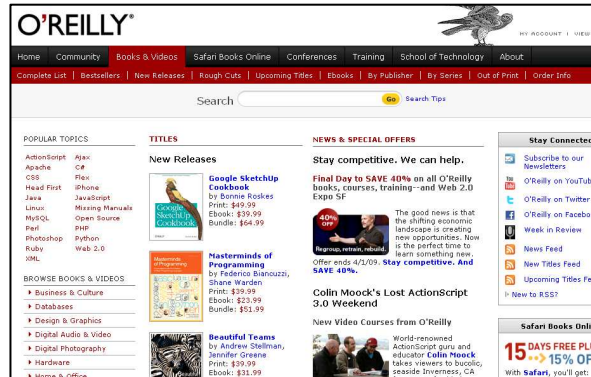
O'REILLY®

MY ACCOUNT | VIEW

Home | Community | Books & Videos | Safari Books Online | Conferences | Training | School of Technology | About

Complete List | Bestsellers | New Releases | Rough Cuts | Upcoming Titles | Ebooks | By Publisher | By Series | Out of Print | Order Info

Search Go Search Tips

POPULAR TOPICS

ActionScript
Apache
CSS
Head First
Java
Linux
MySQL
Perl
Photoshop
Ruby
XML

Ajax
C#
Flex
iPhone
JavaScript
Missing Manuals
Open Source
PHP
Python
Web 2.0

BROWSE BOOKS & VIDEOS

Business & Culture
Databases
Design & Graphics
Digital Audio & Video
Digital Photography
Hardware
Home & Office

TITLES

New Releases

Google SketchUp Cookbook
by Bonnie Roskes
Print: $49.99
Ebook: $39.99
Bundle: $64.99

Masterminds of Programming
by Federico Biancuzzi, Shane Warden
Print: $39.99
Ebook: $23.99
Bundle: $51.99

Beautiful Teams
by Andrew Stellman, Jennifer Greene
Print: $39.99
Ebook: $31.99

NEWS & SPECIAL OFFERS

Stay competitive. We can help.

Final Day to SAVE 40% on all O'Reilly books, courses, training--and Web 2.0 Expo SF

40% OFF
Regroup, retrain, rebuild.

The good news is that the shifting economic landscape is creating new opportunities. Now is the perfect time to learn something new. Offer ends 4/1/09. Stay competitive. And SAVE 40%.

Colin Moock's Lost ActionScript 3.0 Weekend

New Video Courses from O'Reilly

World-renowned ActionScript guru and educator Colin Moock takes viewers to bucolic, seaside Inverness, CA

Stay Connected

Subscribe to our Newsletters
O'Reilly on YouTub
O'Reilly on Twitter
O'Reilly on Facebo
Week in Review
News Feed
New Titles Feed
Upcoming Titles Fe
New to RSS?

Safari Books Onli

15 DAYS FREE PL
15% OF
With Safari, you'll get: